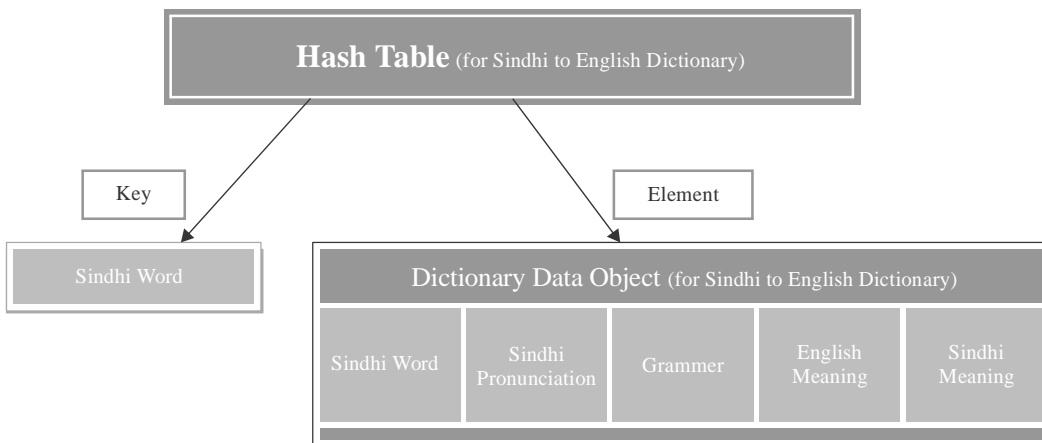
Hash Table (for Sindhi to English Dictionary)

Key

Element

Sindhi Word

Dictionary Data Object (for Sindhi to English Dictionary)

Sindhi Word

Sindhi Pronunciation

Grammer

English Meaning

Sindhi Meaning